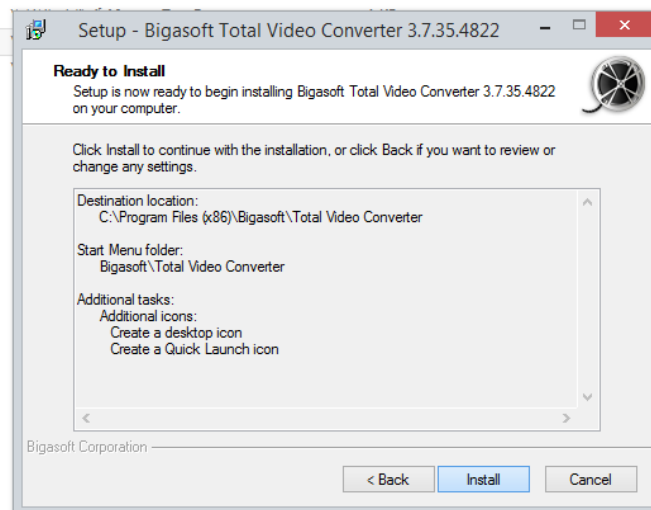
Setup - Bigasoft Total Video Converter 3.7.35.4822

Ready to Install

Setup is now ready to begin installing Bigasoft Total Video Converter 3.7.35.4822 on your computer.

Click Install to continue with the installation, or click Back if you want to review or change any settings.

Destination location:
C:\Program Files (x86)\Bigasoft\Total Video Converter

Start Menu folder:
Bigasoft\Total Video Converter

Additional tasks:
Additional icons:
Create a desktop icon
Create a Quick Launch icon

Bigasoft Corporation

< Back
Install
Cancel